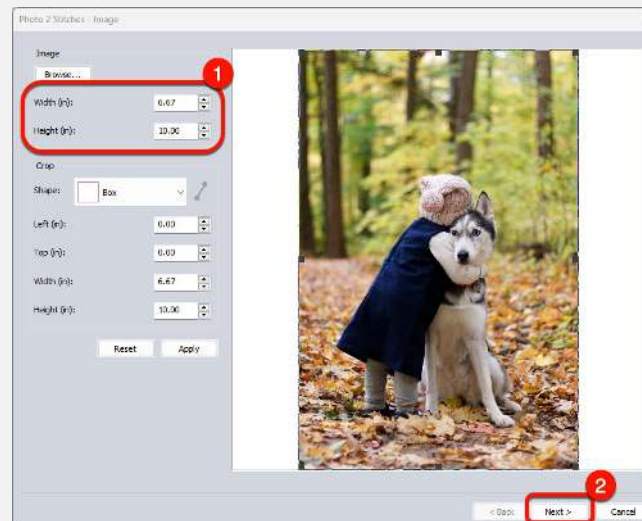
Photo 2 Stitches - Image

Image
Browse...
Width (in): 6.67
Height (in): 10.00

1

Crop
Shape: Box
Left (in): 0.00
Top (in): 0.00
Width (in): 6.67
Height (in): 10.00

Reset
Apply

2

< Back
Next >
Cancel